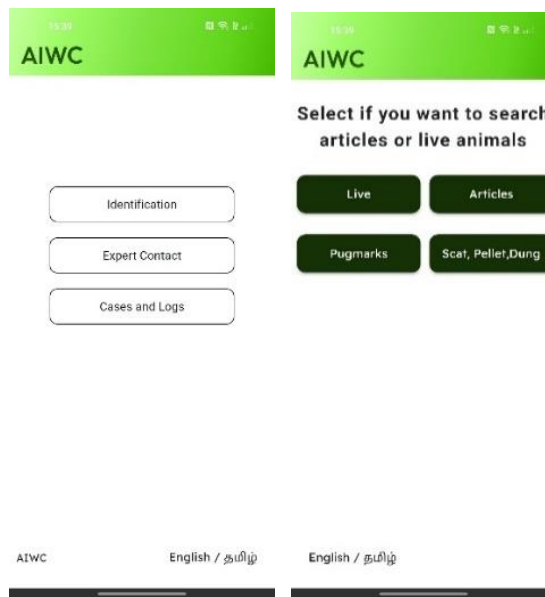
15:39

AIWC

Identification

Expert Contact

Cases and Logs

AIWC

English / தமிழ்

15:39

AIWC

Select if you want to search articles or live animals

Live

Articles

Pugmarks

Scat, Pellet,Dung

English / தமிழ்